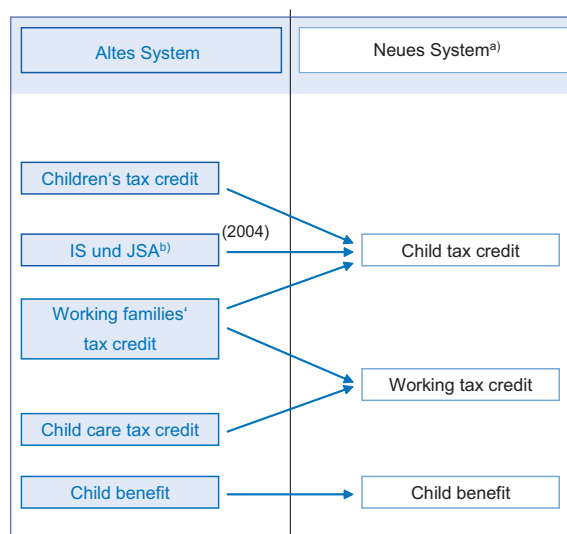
Altes System

Neues System$^{a)}$

Children‘s tax credit

IS und JSA$^{b)}$

(2004)

Child tax credit

Working families‘ tax credit

Working tax credit

Child care tax credit

Child benefit

Child benefit